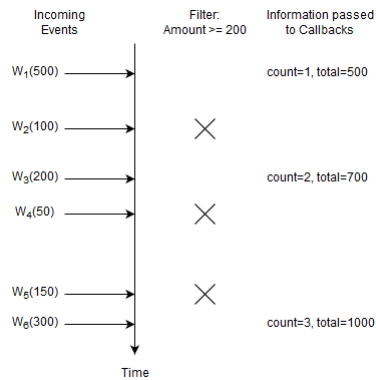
Incoming Events

Filter: Amount >= 200

Information passed to Callbacks

$W_1$(500)

count=1, total=500

$W_2$(100)

$W_3$(200)

count=2, total=700

$W_4$(50)

$W_5$(150)

$W_6$(300)

count=3, total=1000

Time